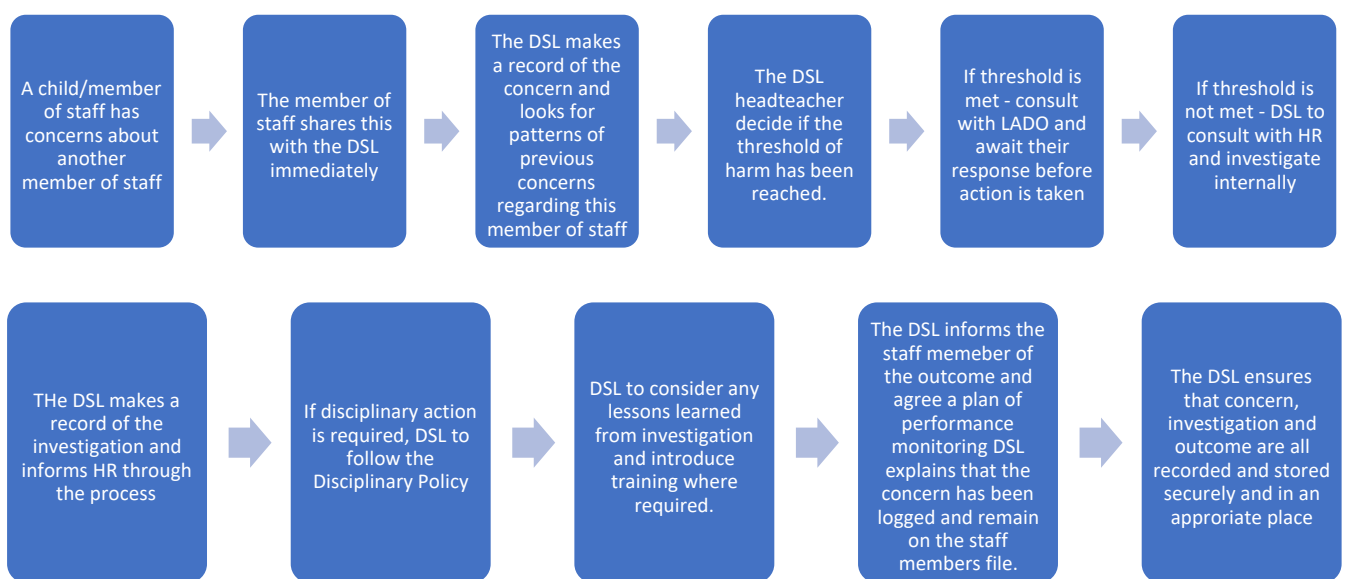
A child/member of staff has concerns about another member of staff

The member of staff shares this with the DSL immediately

The DSL makes a record of the concern and looks for patterns of previous concerns regarding this member of staff

The DSL headteacher decide if the threshold of harm has been reached.

If threshold is met - consult with LADO and await their response before action is taken

If threshold is not met - DSL to consult with HR and investigate internally

THe DSL makes a record of the investigation and informs HR through the process

If disciplinary action is required, DSL to follow the Disciplinary Policy

DSL to consider any lessons learned from investigation and introduce training where required.

The DSL informs the staff memeber of the outcome and agree a plan of performance monitoring DSL explains that the concern has been logged and remain on the staff members file.

The DSL ensures that concern, investigation and outcome are all recorded and stored securely and in an approriate place